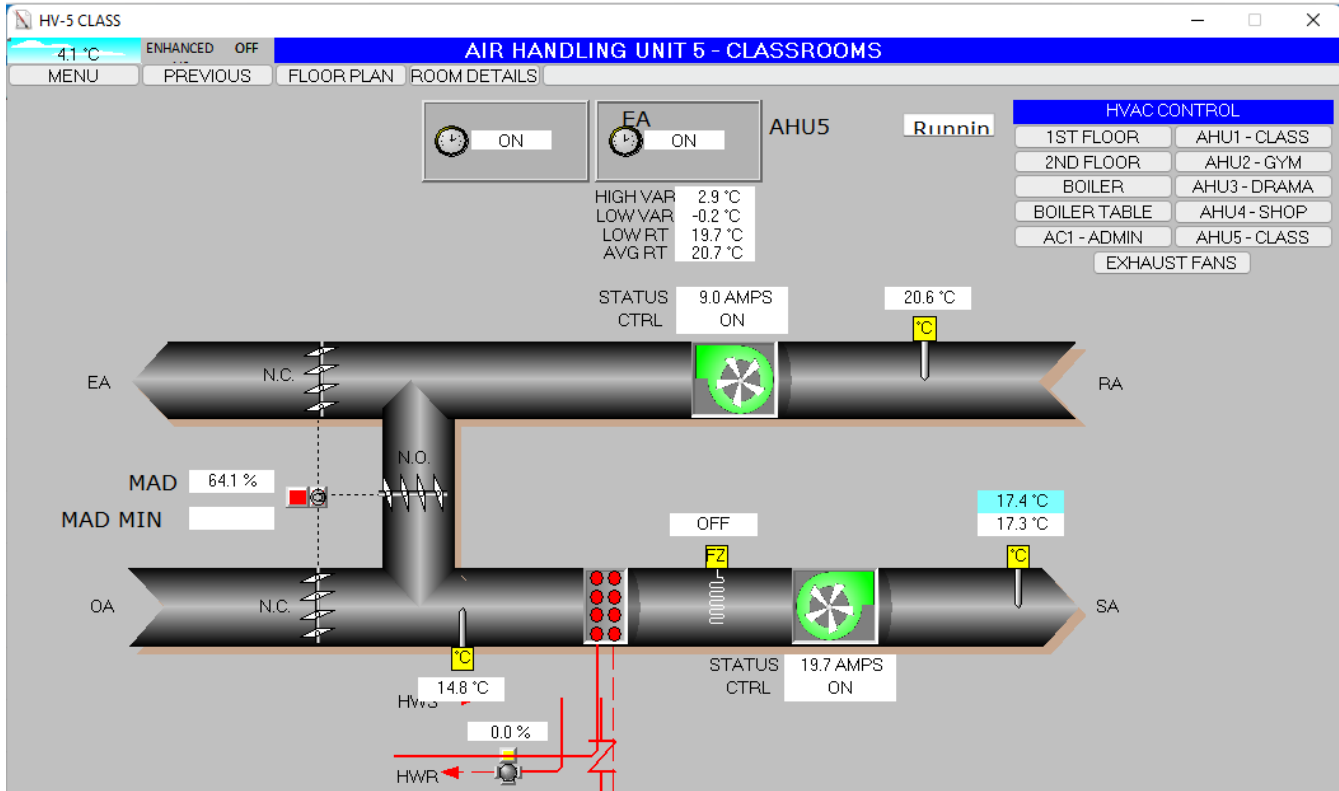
HV-5 CLASS

4.1 °C
ENHANCED
OFF
AIR HANDLING UNIT 5 - CLASSROOMS
MENU
PREVIOUS
FLOOR PLAN
ROOM DETAILS

ON
EA
ON
AHU5
Runnin

HVAC CONTROL
1ST FLOOR
AHU1 - CLASS
2ND FLOOR
AHU2 - GYM
BOILER
AHU3 - DRAMA
BOILER TABLE
AHU4 - SHOP
AC1 - ADMIN
AHU5 - CLASS
EXHAUST FANS

| HIGH VAR | 2.9 °C |
|---|---|
| LOW VAR | -0.2 °C |
| LOW RT | 19.7 °C |
| AVG RT | 20.7 °C |

STATUS 9.0 AMPS
CTRL ON
20.6 °C
°C
EA
N.C.
RA
N.O.
MAD 64.1 %
MAD MIN
17.4 °C
17.3 °C
OFF
FZ
°C
OA
N.C.
SA
°C
14.8 °C
STATUS 19.7 AMPS
CTRL ON
HWS
0.0 %
HWR